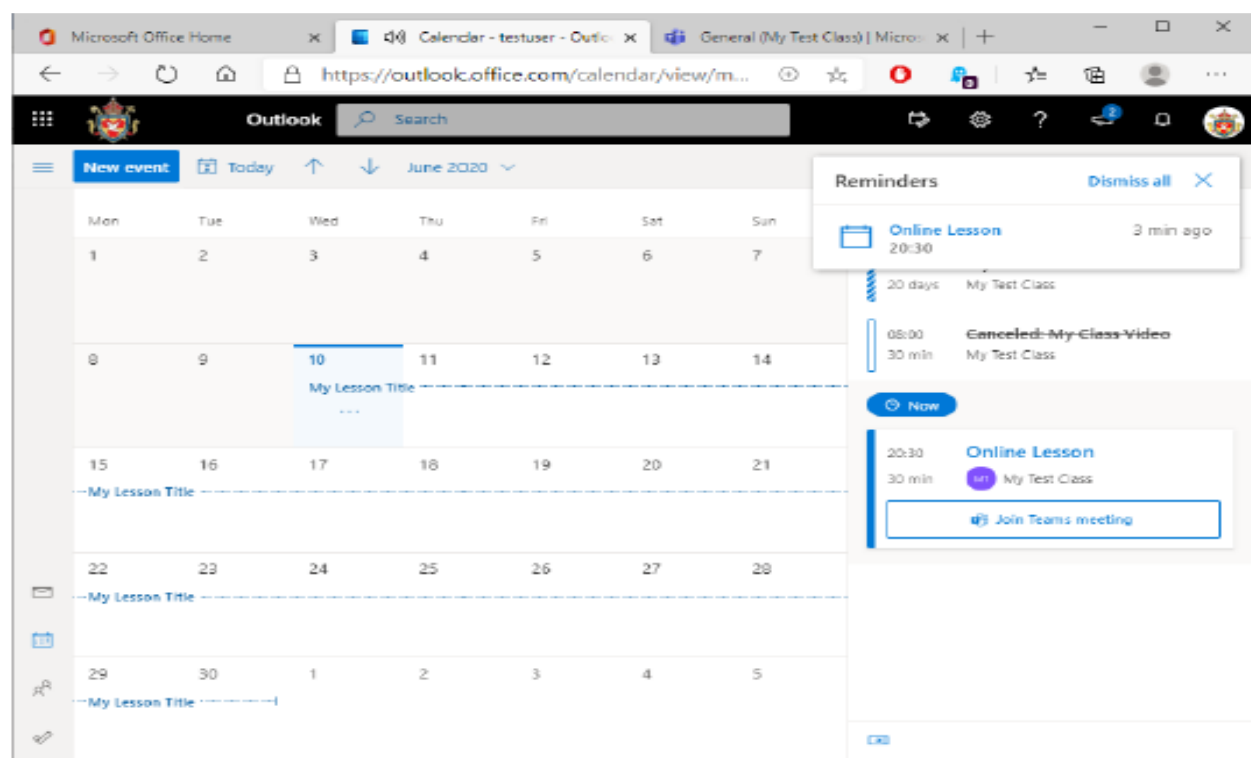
Microsoft Office Home ×
Calendar - testuser - Outlo ×
General (My Test Class) | Micro ×
+

https://outlook.office.com/calendar/view/m...

Outlook
Search

New event
Today
June 2020

Reminders
Dismiss all
Online Lesson
20:30
3 min ago

| Mon | Tue | Wed | Thu | Fri | Sat | Sun |
|---|---|---|---|---|---|---|
| 1 | 2 | 3 | 4 | 5 | 6 | 7 |
| 8 | 9 | 10 My Lesson Title ... | 11 | 12 | 13 | 14 |
| 15 My Lesson Title | 16 | 17 | 18 | 19 | 20 | 21 |
| 22 My Lesson Title | 23 | 24 | 25 | 26 | 27 | 28 |
| 29 My Lesson Title | 30 | 1 | 2 | 3 | 4 | 5 |

20 days
My Test Class

08:00
30 min
Canceled: My Class Video
My Test Class

Now

20:30
30 min
Online Lesson
MT My Test Class
Join Teams meeting